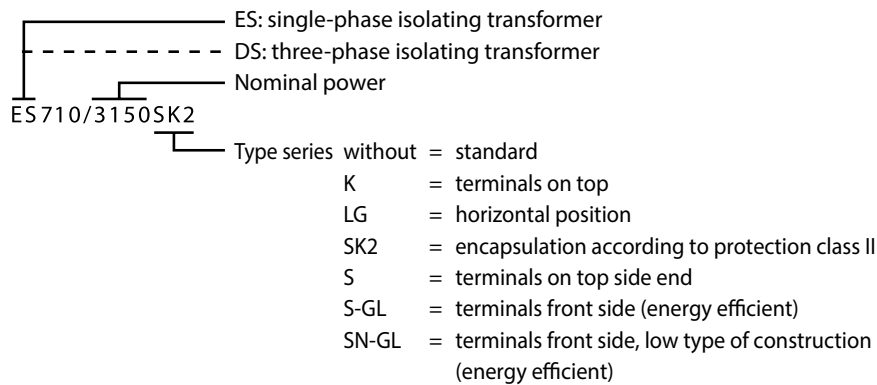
ES: single-phase isolating transformer
DS: three-phase isolating transformer
Nominal power
ES710/3150SK2
Type series without = standard
K = terminals on top
LG = horizontal position
SK2 = encapsulation according to protection class II
S = terminals on top side end
S-GL = terminals front side (energy efficient)
SN-GL = terminals front side, low type of construction (energy efficient)